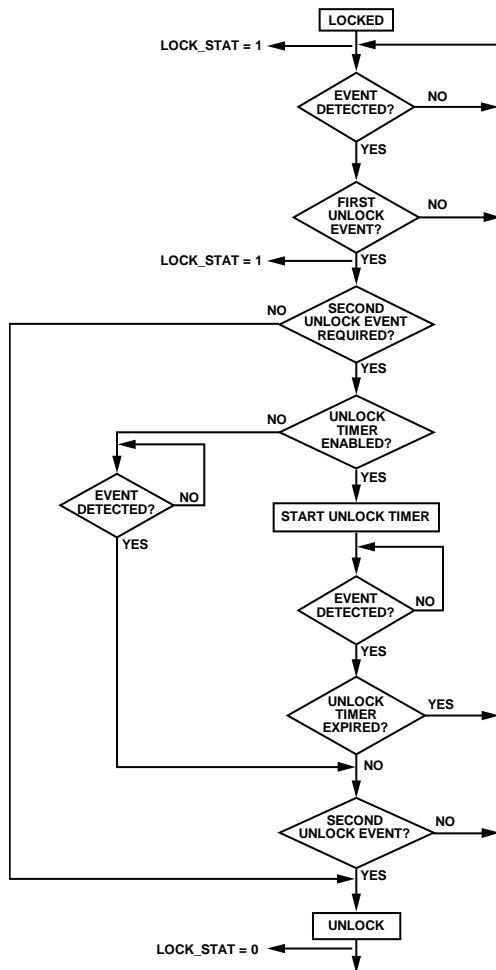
LOCKED

LOCK_STAT = 1

EVENT DETECTED?

NO

YES

FIRST UNLOCK EVENT?

NO

LOCK_STAT = 1

YES

NO

SECOND UNLOCK EVENT REQUIRED?

YES

NO

UNLOCK TIMER ENABLED?

YES

EVENT DETECTED?

NO

YES

START UNLOCK TIMER

EVENT DETECTED?

NO

YES

UNLOCK TIMER EXPIRED?

YES

NO

SECOND UNLOCK EVENT?

NO

YES

UNLOCK

LOCK_STAT = 0